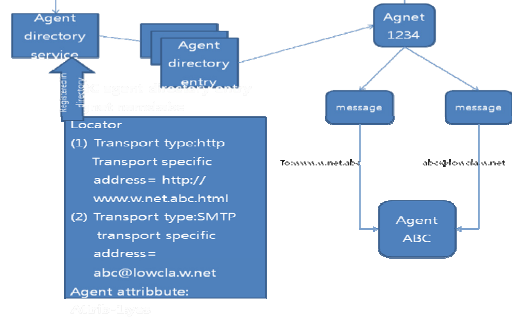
Agent directory service

Agent directory entry

Agnet 1234

register in directory

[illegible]

Locator
(1) Transport type:http
Transport specific address= http:// www.w.net.abc.html
(2) Transport type:SMTP
transport specific address= abc@lowcla.w.net
Agent attribbute:
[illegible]

message

message

To:www.w.net.abc

abc@lowcla.w.net

Agent ABC